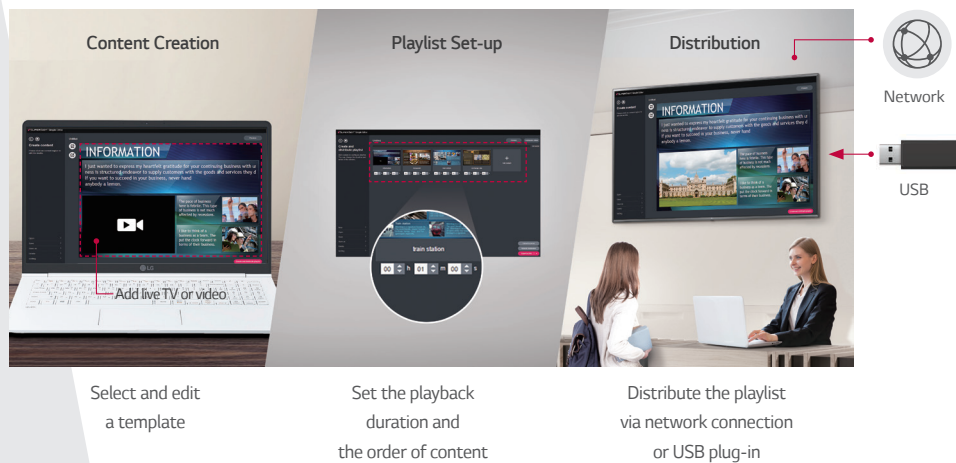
Content Creation

INFORMATION

I just wanted to express my heartfelt gratitude for your continuing business with u new is structuring endeavor to supply customer with the goods and services they d If you want to succeed in your business, never hand anybody a lemon.

Add live TV or video

LG

Select and edit a template

Playlist Set-up

Train station

00 h 01 m 00 s

Set the playback duration and the order of content

Distribution

INFORMATION

I just wanted to express my heartfelt gratitude for your continuing business with u new is structuring endeavor to supply customer with the goods and services they d If you want to succeed in your business, never hand anybody a lemon.

Distribute the playlist via network connection or USB plug-in

Network

USB